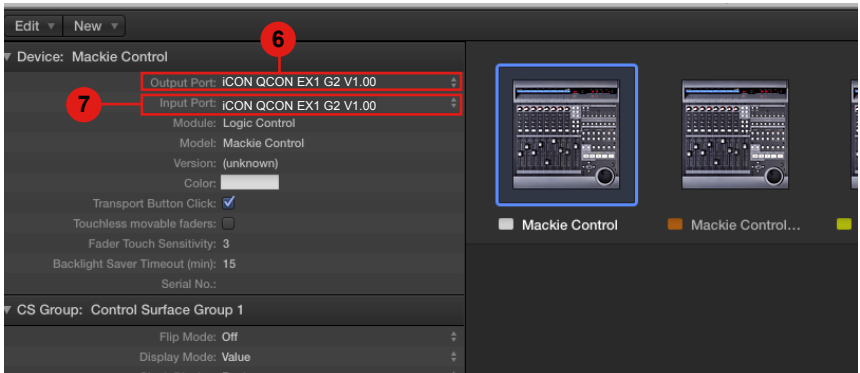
Edit ▾ New ▾

Device: Mackie Control

6

Output Port: iCON QCON EX1 G2 V1.00

7

Input Port: iCON QCON EX1 G2 V1.00

Module: Logic Control

Model: Mackie Control

Version: (unknown)

Color:

Transport Button Click: ✓

Touchless movable faders:

Fader Touch Sensitivity: 3

Backlight Saver Timeout (min): 15

Serial No.:

CS Group: Control Surface Group 1

Flip Mode: Off

Display Mode: Value

Mackie Control

Mackie Control...